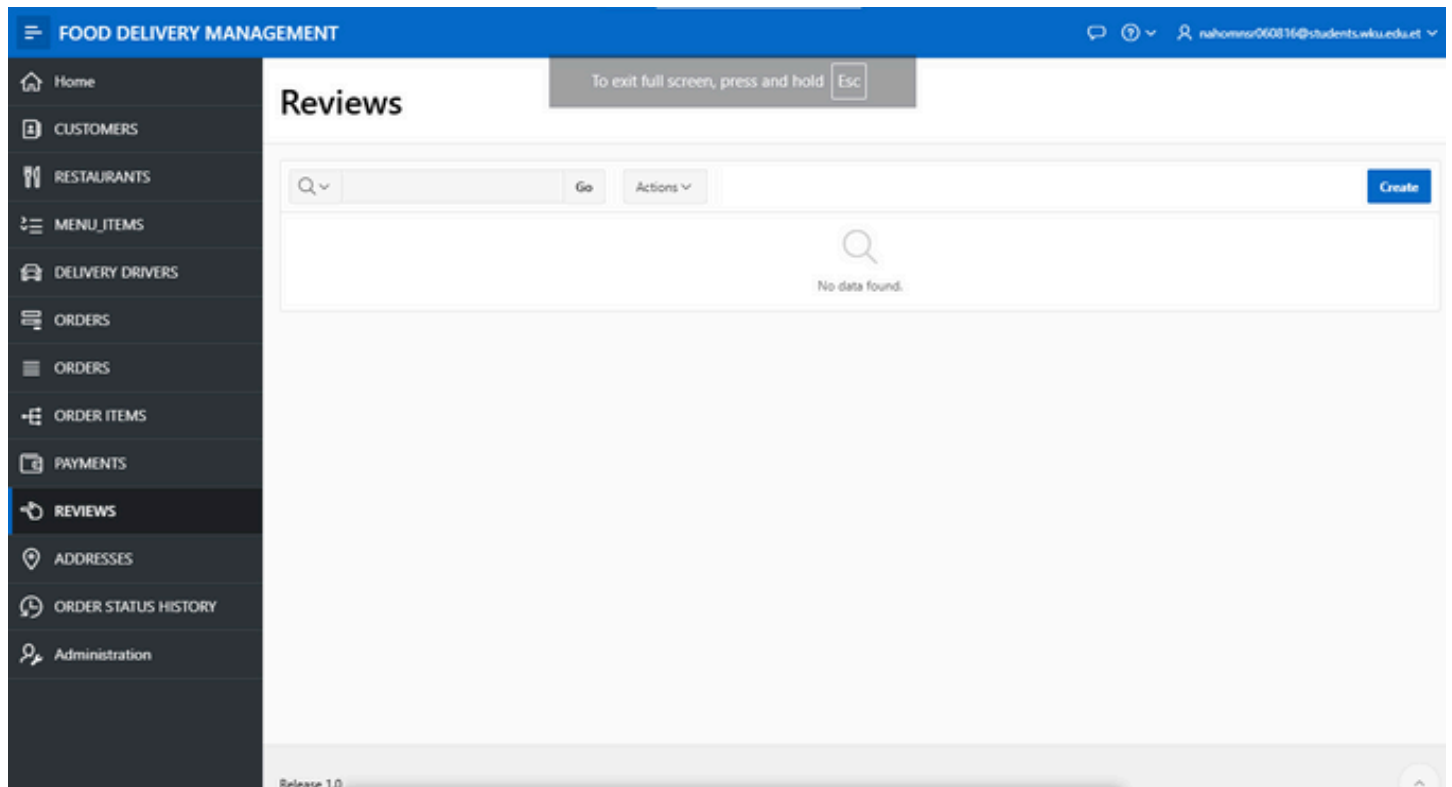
FOOD DELIVERY MANAGEMENT

nahomnsr060816@students.wku.edu.et

To exit full screen, press and hold Esc

Home
CUSTOMERS
RESTAURANTS
MENU_ITEMS
DELIVERY DRIVERS
ORDERS
ORDERS
ORDER ITEMS
PAYMENTS
REVIEWS
ADDRESSES
ORDER STATUS HISTORY
Administration

Reviews

Go
Actions
Create

No data found.

Release 1.0